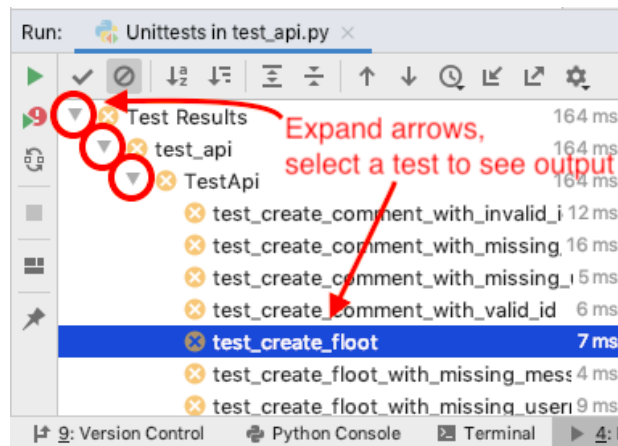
Run: Unittests in test_api.py ×

Test Results 164 ms
test_api 164 ms
TestApi 164 ms
test_create_comment_with_invalid_i 12 ms
test_create_comment_with_missing 16 ms
test_create_comment_with_missing_ 5 ms
test_create_comment_with_valid_id 6 ms
test_create_floot 7 ms
test_create_floot_with_missing_mess 4 ms
test_create_floot_with_missing_useri 9 ms

Expand arrows,
select a test to see output

9: Version Control Python Console Terminal 4: